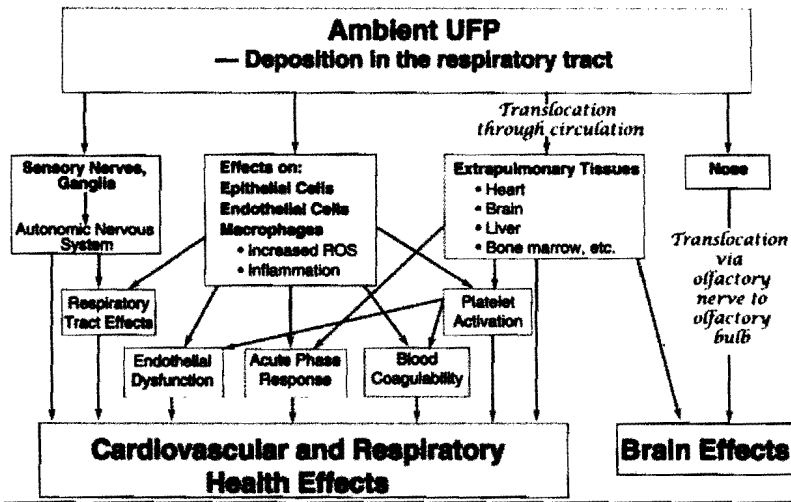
Ambient UFP
— Deposition in the respiratory tract

Translocation through circulation

Sensory Nerves, Ganglia

Autonomic Nervous System

Effects on:
Epithelial Cells
Endothelial Cells
Macrophages
• Increased ROS
• Inflammation

Extrapulmonary Tissues
• Heart
• Brain
• Liver
• Bone marrow, etc.

Nose

Translocation via olfactory nerve to olfactory bulb

Respiratory Tract Effects

Platelet Activation

Endothelial Dysfunction

Acute Phase Response

Blood Coagulability

Cardiovascular and Respiratory Health Effects

Brain Effects